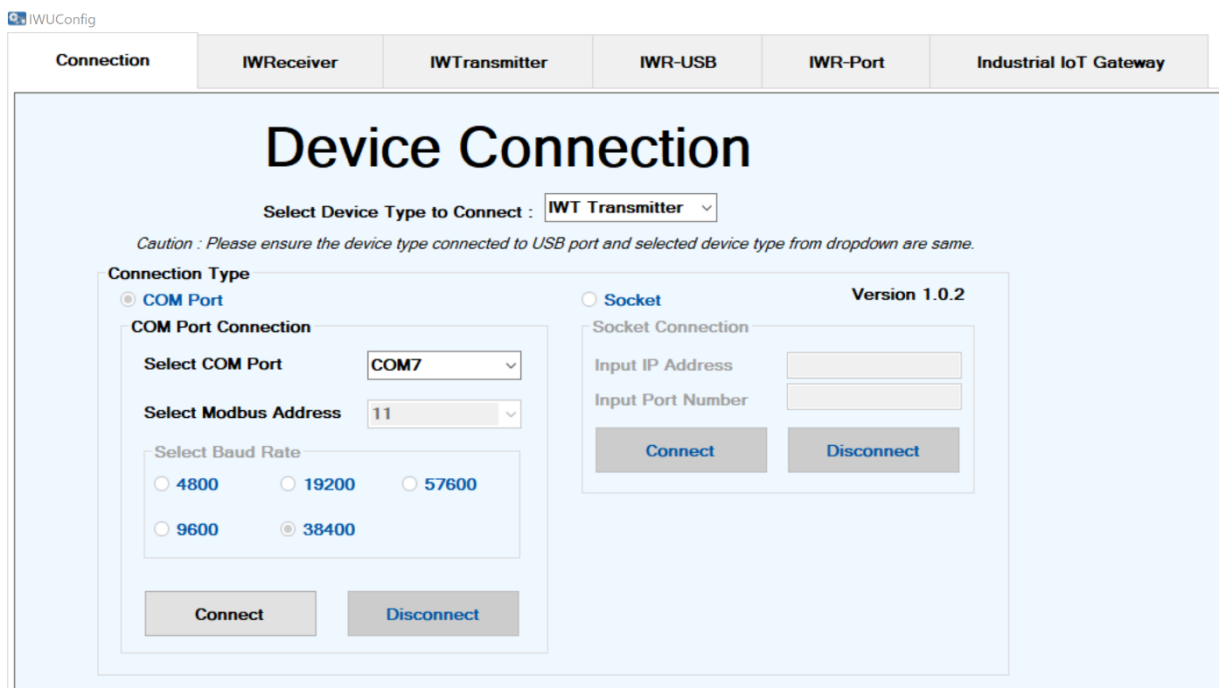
IWUConfig

Connection | IWReceiver | IWTransmitter | IWR-USB | IWR-Port | Industrial IoT Gateway

Device Connection

Select Device Type to Connect : IWT Transmitter

Caution : Please ensure the device type connected to USB port and selected device type from dropdown are same.

Connection Type

COM Port

Socket

Version 1.0.2

COM Port Connection

Select COM Port COM7

Select Modbus Address 11

Select Baud Rate

4800 19200 57600

9600 38400

Connect Disconnect

Socket Connection

Input IP Address

Input Port Number

Connect Disconnect